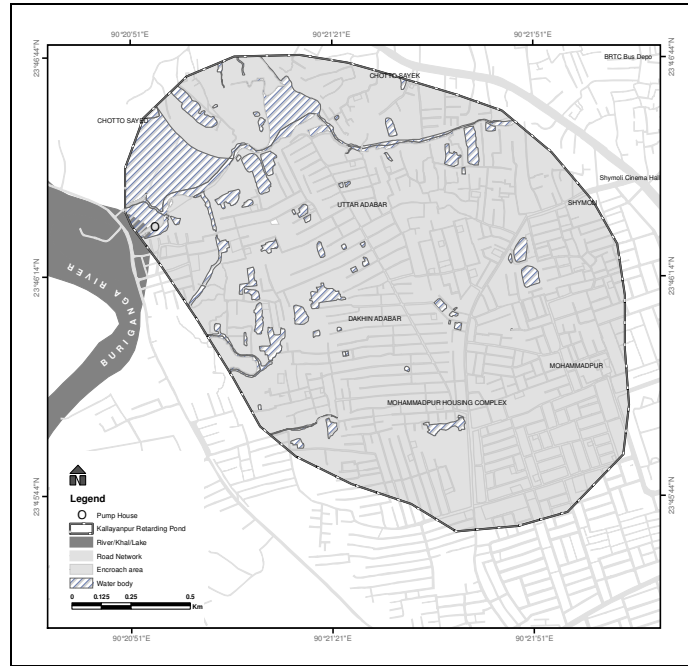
90°20'51"E
90°21'21"E
90°21'51"E

23°46'44"N
23°46'14"N
23°45'44"N

23°46'44"N
23°46'14"N
23°45'44"N

BRTC Bus Depo
CHOTTO SAYEK
CHOTTO SAYED
Shymoli Cinema Hall
SHYMOLI
UTTAR ADABAR
BURIGANGA RIVER
DAKHIN ADABAR
MOHAMMADPUR
MOHAMMADPUR HOUSING COMPLEX

N

Legend
Pump House
Kallayanpur Retarding Pond
River/Khal/Lake
Road Network
Encroach area
Water body

0 0.125 0.25 0.5 Km

90°20'51"E
90°21'21"E
90°21'51"E